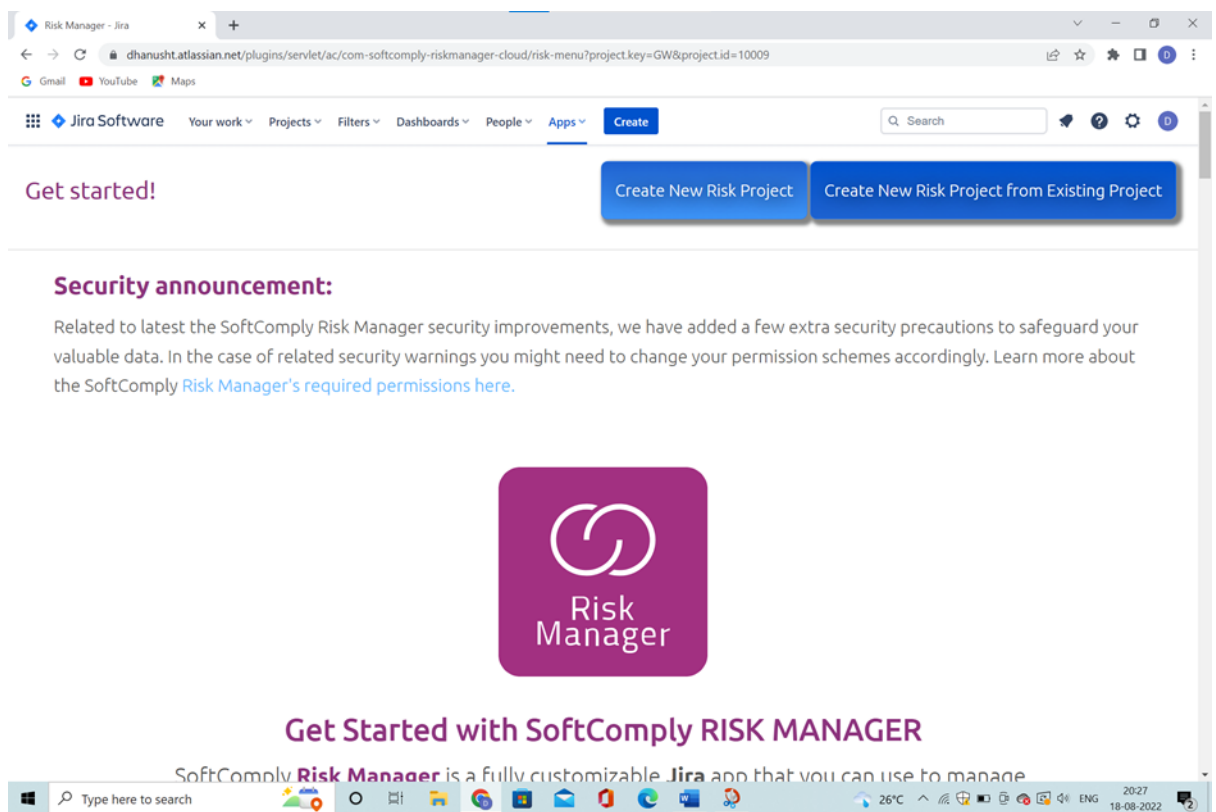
Risk Manager - Jira

dhanusht.atlassian.net/plugins/servlet/ac/com-softcomply-riskmanager-cloud/risk-menu?project.key=GW&project.id=10009

Gmail YouTube Maps

Jira Software Your work Projects Filters Dashboards People Apps Create

Search

D

Get started!

Create New Risk Project

Create New Risk Project from Existing Project

Security announcement:

Related to latest the SoftComply Risk Manager security improvements, we have added a few extra security precautions to safeguard your valuable data. In the case of related security warnings you might need to change your permission schemes accordingly. Learn more about the SoftComply Risk Manager's required permissions here.

Risk Manager

Get Started with SoftComply RISK MANAGER

SoftComply **Risk Manager** is a fully customizable **Jira** app that you can use to manage

Type here to search

26°C ENG 20:27 18-08-2022